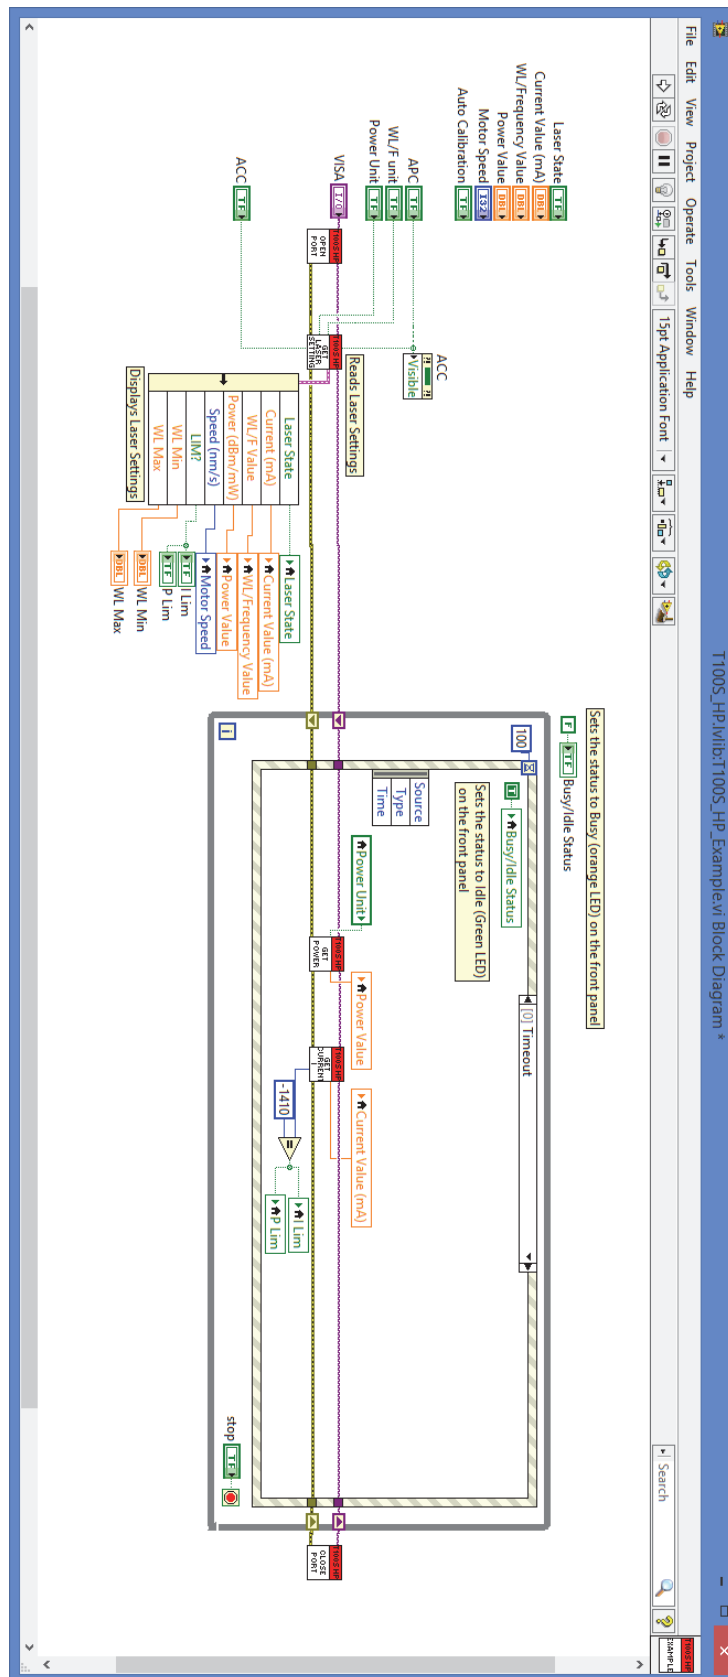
T100S_HP.lvlib:T100S_HP_Example.vi Block Diagram *

File Edit View Project Operate Tools Window Help

15pt Application Font

Search

Laser State TF
Current Value (mA) DBL
WL/Frequency Value DBL
Power Value DBL
Motor Speed I32
Auto Calibration TF

APC TF
WL/F unit TF
Power Unit TF
VISA I/O
ACC TF

OPEN PORT
GET LASER SETTING

ACC
Visible

Reads Laser Settings

Laser State
Current (mA)
WL/F Value
Power (dBm/mW)
Speed (nm/s)
LIM?
WL Min
WL Max

Displays Laser Settings

Laser State
Current Value (mA)
WL/Frequency Value
Power Value
Motor Speed
TF I Lim
TF P Lim
DBL WL Min
DBL WL Max

Sets the status to Busy (orange LED) on the front panel
F TF Busy/Idle Status

100

T Busy/Idle Status

Sets the status to Idle (Green LED) on the front panel

Source
Type
Time

[0] Timeout

Power Unit
GET POWER
Power Value
GET CURRENT
Current Value (mA)
-1410
=
I Lim
P Lim

stop TF

CLOSE PORT

i